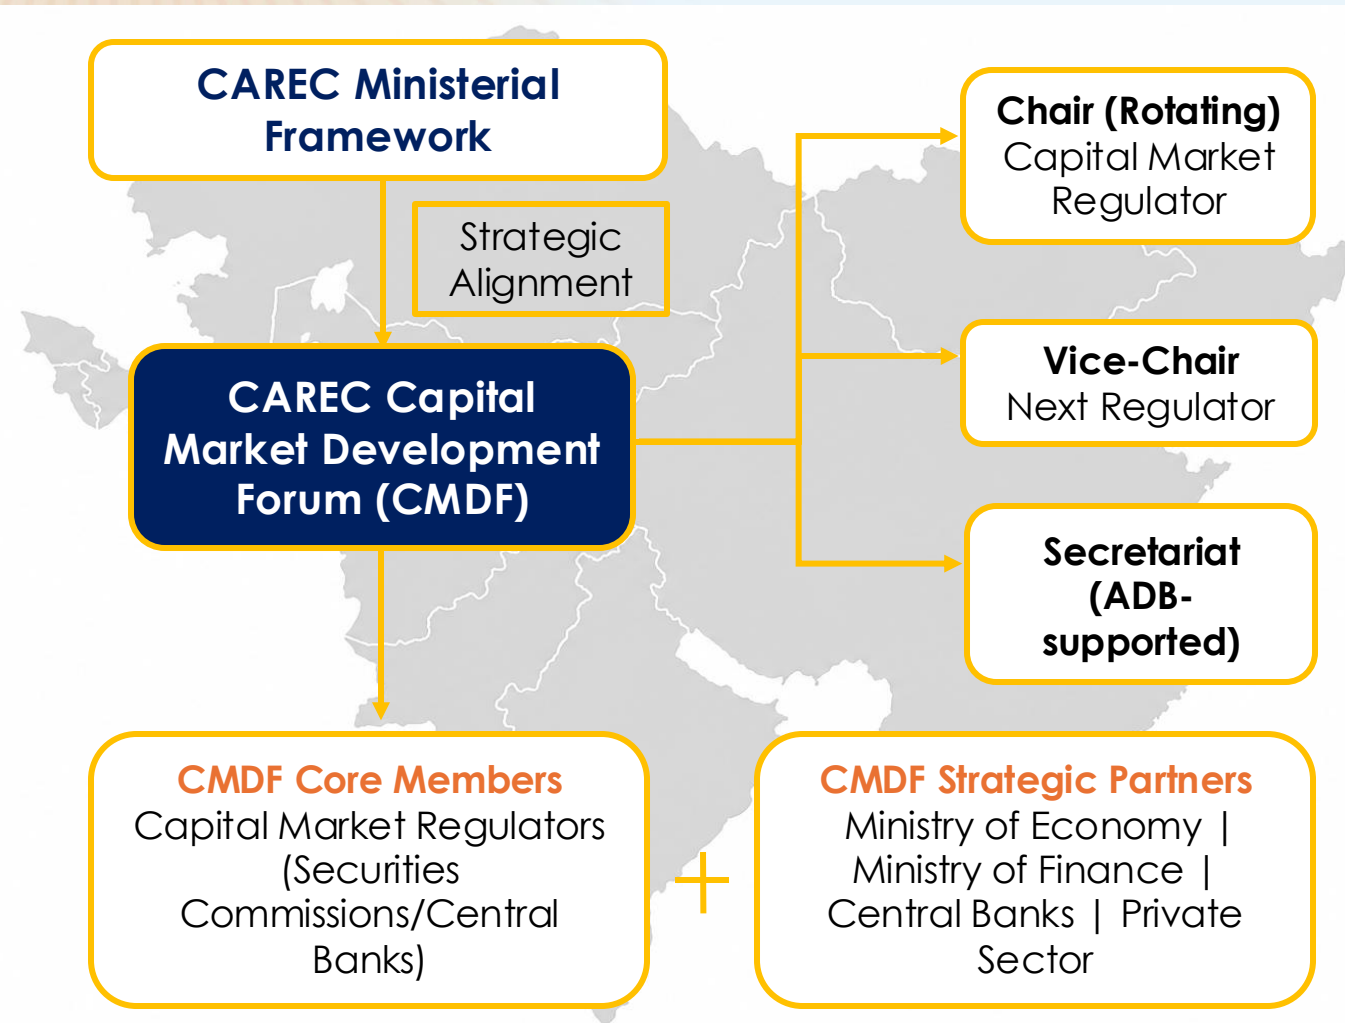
CAREC Ministerial Framework

Strategic Alignment

CAREC Capital Market Development Forum (CMDF)

Chair (Rotating)
Capital Market Regulator

Vice-Chair
Next Regulator

Secretariat (ADB-supported)

CMDF Core Members
Capital Market Regulators (Securities Commissions/Central Banks)

+

CMDF Strategic Partners
Ministry of Economy | Ministry of Finance | Central Banks | Private Sector